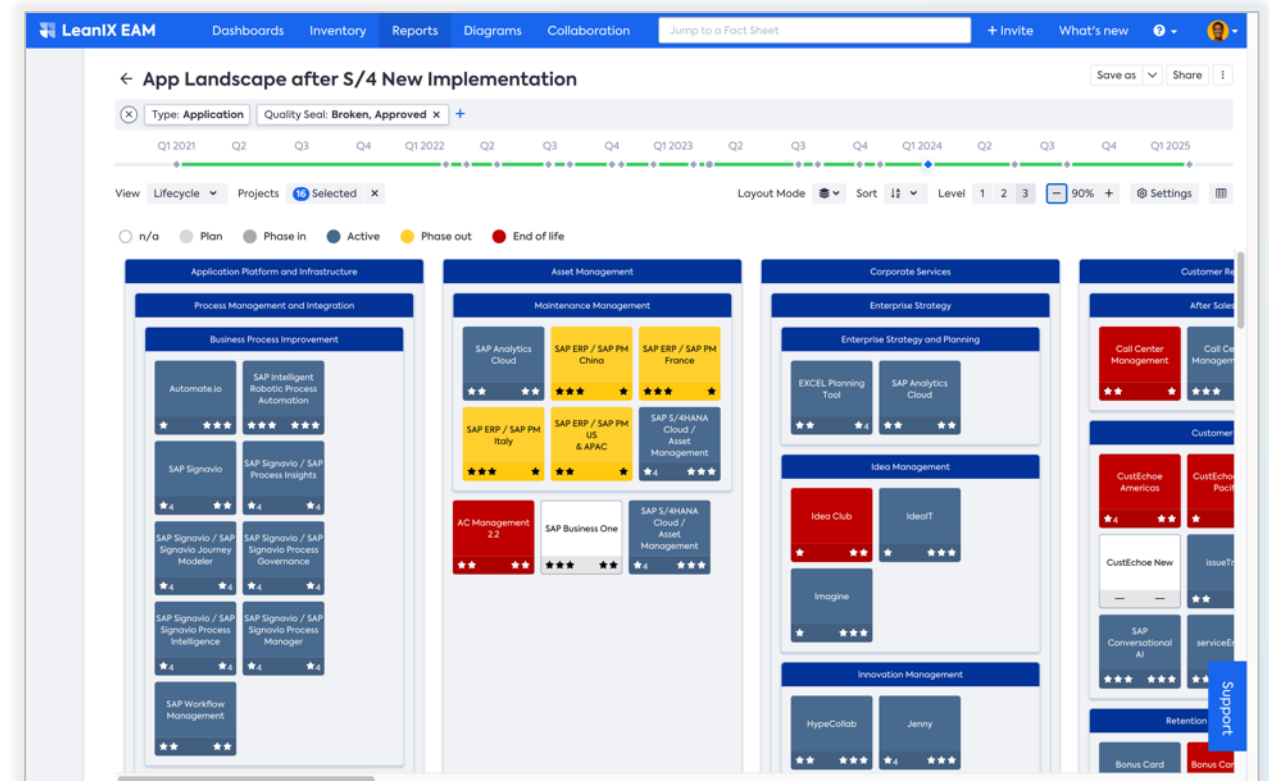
LeanIX EAM Dashboards Inventory Reports Diagrams Collaboration Jump to a Fact Sheet + Invite What's new

← App Landscape after S/4 New Implementation

Save as Share

Type: Application Quality Seal: Broken, Approved × +

Q1 2021 Q2 Q3 Q4 Q1 2022 Q2 Q3 Q4 Q1 2023 Q2 Q3 Q4 Q1 2024 Q2 Q3 Q4 Q1 2025

View Lifecycle Projects 16 Selected × Layout Mode Sort Level 1 2 3 90% + Settings

n/a Plan Phase in Active Phase out End of life

Application Platform and Infrastructure

Process Management and Integration

Business Process Improvement

Automate.io

SAP Intelligent Robotic Process Automation

SAP Signavio

SAP Signavio / SAP Process Insights

SAP Signavio / SAP Signavio Journey Modeler

SAP Signavio / SAP Signavio Process Governance

SAP Signavio / SAP Signavio Process Intelligence

SAP Signavio / SAP Signavio Process Manager

SAP Workflow Management

Asset Management

Maintenance Management

SAP Analytics Cloud

SAP ERP / SAP PM China

SAP ERP / SAP PM France

SAP ERP / SAP PM Italy

SAP ERP / SAP PM US & APAC

SAP S/4HANA Cloud / Asset Management

AC Management 2.2

SAP Business One

SAP S/4HANA Cloud / Asset Management

Corporate Services

Enterprise Strategy

Enterprise Strategy and Planning

EXCEL Planning Tool

SAP Analytics Cloud

Idea Management

Idea Club

IdeaIT

Imagine

Innovation Management

HypeCollab

Jenny

Customer Re

After Sales

Call Center Management

Call Ce Managem

Customer

CustEchoe Americas

CustEchoe Pacif

CustEchoe New

issueTr

SAP Conversational AI

serviceEr

Retention

Bonus Card

Bonus Car

Support